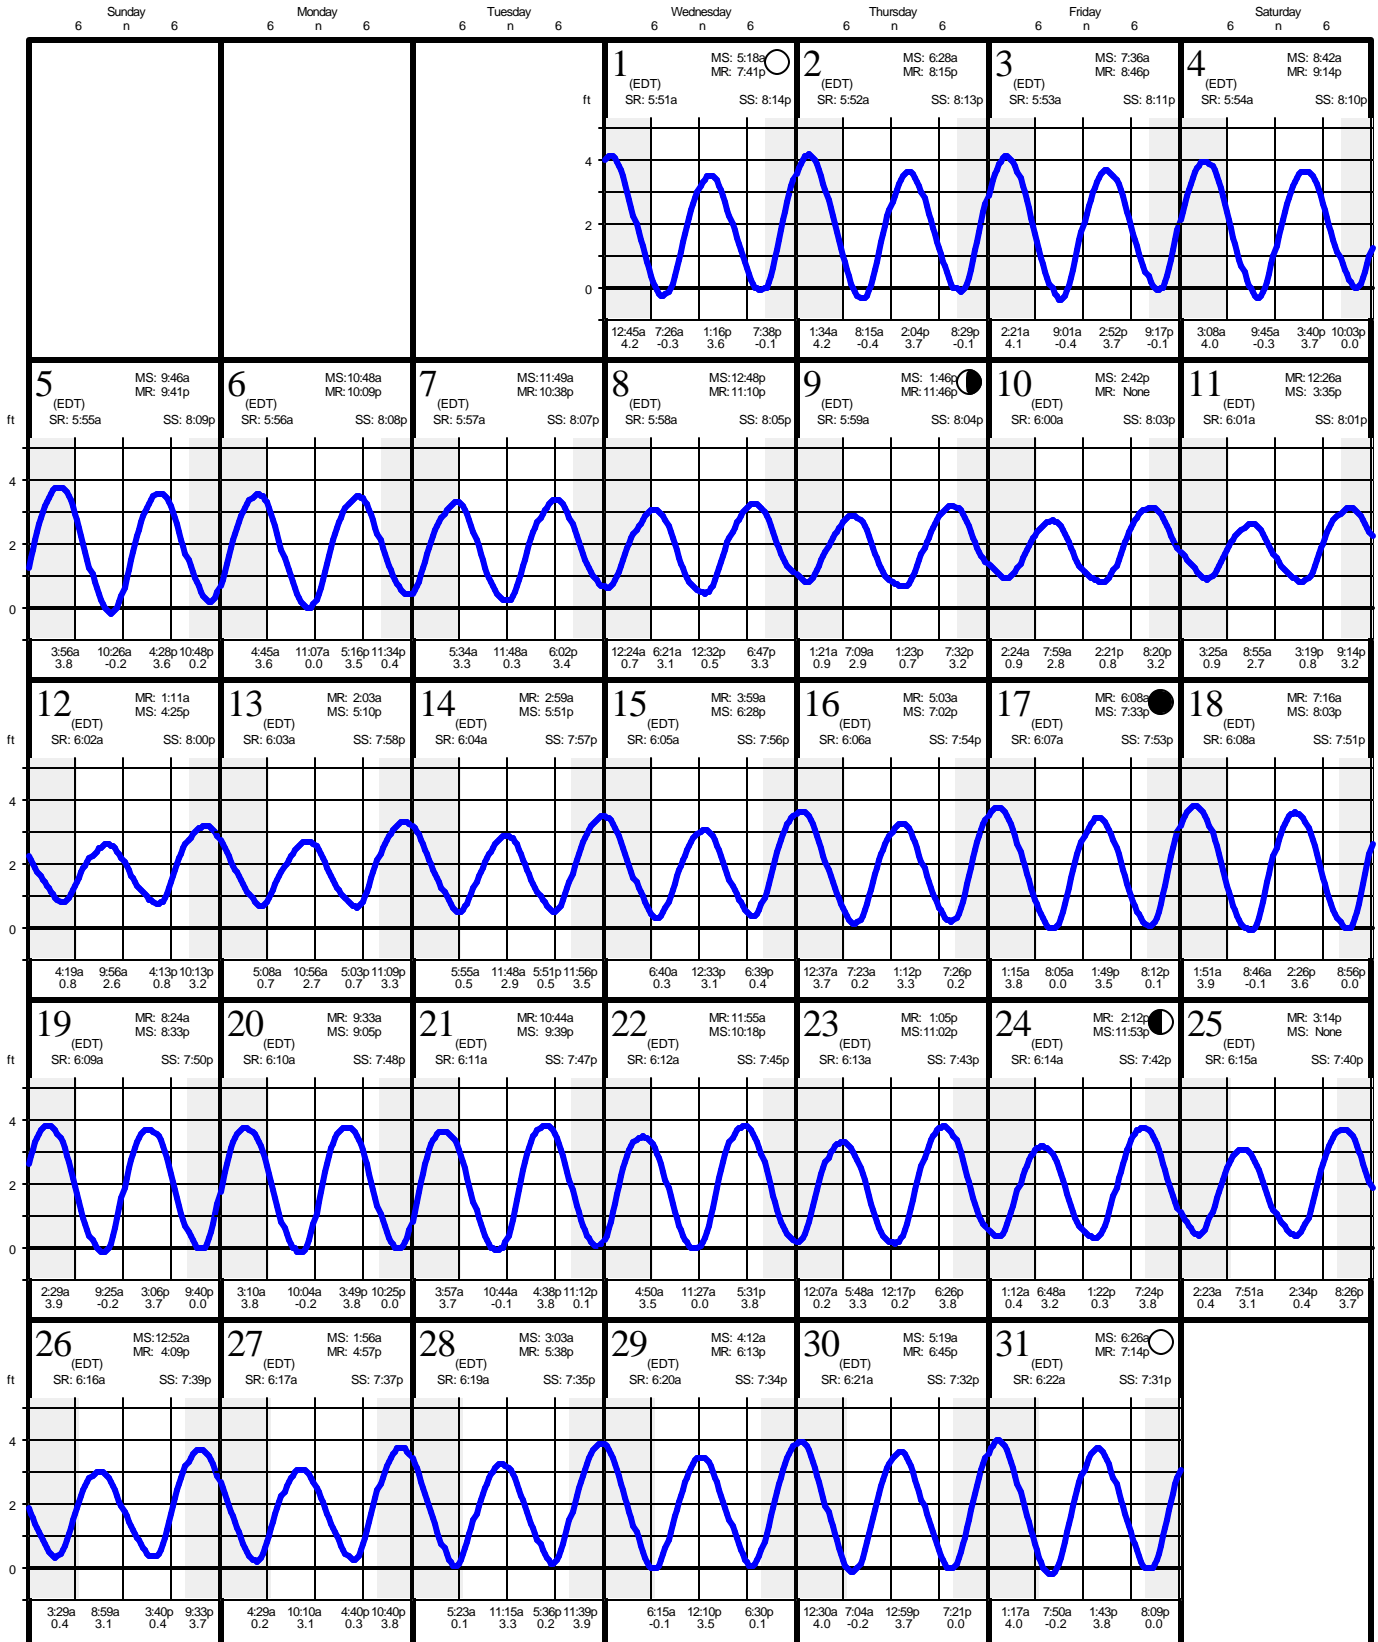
Sunday 6 n 6 | Monday 6 n 6 | Tuesday 6 n 6 | Wednesday 6 n 6 | Thursday 6 n 6 | Friday 6 n 6 | Saturday 6 n 6

1 (EDT) MS: 5:18a MR: 7:41p SR: 5:51a SS: 8:14p
ft 4 2 0
12:45a 4.2 | 7:26a -0.3 | 1:16p 3.6 | 7:38p -0.1

2 (EDT) MS: 6:28a MR: 8:15p SR: 5:52a SS: 8:13p
1:34a 4.2 | 8:15a -0.4 | 2:04p 3.7 | 8:29p -0.1

3 (EDT) MS: 7:36a MR: 8:46p SR: 5:53a SS: 8:11p
2:21a 4.1 | 9:01a -0.4 | 2:52p 3.7 | 9:17p -0.1

4 (EDT) MS: 8:42a MR: 9:14p SR: 5:54a SS: 8:10p
3:08a 4.0 | 9:45a -0.3 | 3:40p 3.7 | 10:03p 0.0

5 (EDT) MS: 9:46a MR: 9:41p SR: 5:55a SS: 8:09p
ft 4 2 0
3:56a 3.8 | 10:26a -0.2 | 4:28p 3.6 | 10:48p 0.2

6 (EDT) MS:10:48a MR: 10:09p SR: 5:56a SS: 8:08p
4:45a 3.6 | 11:07a 0.0 | 5:16p 3.5 | 11:34p 0.4

7 (EDT) MS:11:49a MR: 10:38p SR: 5:57a SS: 8:07p
5:34a 3.3 | 11:48a 0.3 | 6:02p 3.4

8 (EDT) MS:12:48p MR: 11:10p SR: 5:58a SS: 8:05p
12:24a 0.7 | 6:21a 3.1 | 12:32p 0.5 | 6:47p 3.3

9 (EDT) MS: 1:46p MR: 11:46p SR: 5:59a SS: 8:04p
1:21a 0.9 | 7:09a 2.9 | 1:23p 0.7 | 7:32p 3.2

10 (EDT) MS: 2:42p MR: None SR: 6:00a SS: 8:03p
2:24a 0.9 | 7:59a 2.8 | 2:21p 0.8 | 8:20p 3.2

11 (EDT) MR: 12:26a MS: 3:35p SR: 6:01a SS: 8:01p
3:25a 0.9 | 8:55a 2.7 | 3:19p 0.8 | 9:14p 3.2

12 (EDT) MR: 1:11a MS: 4:25p SR: 6:02a SS: 8:00p
ft 4 2 0
4:19a 0.8 | 9:56a 2.6 | 4:13p 0.8 | 10:13p 3.2

13 (EDT) MR: 2:03a MS: 5:10p SR: 6:03a SS: 7:58p
5:08a 0.7 | 10:56a 2.7 | 5:03p 0.7 | 11:09p 3.3

14 (EDT) MR: 2:59a MS: 5:51p SR: 6:04a SS: 7:57p
5:55a 0.5 | 11:48a 2.9 | 5:51p 0.5 | 11:56p 3.5

15 (EDT) MR: 3:59a MS: 6:28p SR: 6:05a SS: 7:56p
6:40a 0.3 | 12:33p 3.1 | 6:39p 0.4

16 (EDT) MR: 5:03a MS: 7:02p SR: 6:06a SS: 7:54p
12:37a 3.7 | 7:23a 0.2 | 1:12p 3.3 | 7:26p 0.2

17 (EDT) MR: 6:08a MS: 7:33p SR: 6:07a SS: 7:53p
1:15a 3.8 | 8:05a 0.0 | 1:49p 3.5 | 8:12p 0.1

18 (EDT) MR: 7:16a MS: 8:03p SR: 6:08a SS: 7:51p
1:51a 3.9 | 8:46a -0.1 | 2:26p 3.6 | 8:56p 0.0

19 (EDT) MR: 8:24a MS: 8:33p SR: 6:09a SS: 7:50p
ft 4 2 0
2:29a 3.9 | 9:25a -0.2 | 3:06p 3.7 | 9:40p 0.0

20 (EDT) MR: 9:33a MS: 9:05p SR: 6:10a SS: 7:48p
3:10a 3.8 | 10:04a -0.2 | 3:49p 3.8 | 10:25p 0.0

21 (EDT) MR: 10:44a MS: 9:39p SR: 6:11a SS: 7:47p
3:57a 3.7 | 10:44a -0.1 | 4:38p 3.8 | 11:12p 0.1

22 (EDT) MR: 11:55a MS:10:18p SR: 6:12a SS: 7:45p
4:50a 3.5 | 11:27a 0.0 | 5:31p 3.8

23 (EDT) MR: 1:05p MS:11:02p SR: 6:13a SS: 7:43p
12:07a 0.2 | 5:48a 3.3 | 12:17p 0.2 | 6:26p 3.8

24 (EDT) MR: 2:12p MS:11:53p SR: 6:14a SS: 7:42p
1:12a 0.4 | 6:48a 3.2 | 1:22p 0.3 | 7:24p 3.8

25 (EDT) MR: 3:14p MS: None SR: 6:15a SS: 7:40p
2:23a 0.4 | 7:51a 3.1 | 2:34p 0.4 | 8:26p 3.7

26 (EDT) MS:12:52a MR: 4:09p SR: 6:16a SS: 7:39p
ft 4 2 0
3:29a 0.4 | 8:59a 3.1 | 3:40p 0.4 | 9:33p 3.7

27 (EDT) MS: 1:56a MR: 4:57p SR: 6:17a SS: 7:37p
4:29a 0.2 | 10:10a 3.1 | 4:40p 0.3 | 10:40p 3.8

28 (EDT) MS: 3:03a MR: 5:38p SR: 6:19a SS: 7:35p
5:23a 0.1 | 11:15a 3.3 | 5:36p 0.2 | 11:39p 3.9

29 (EDT) MS: 4:12a MR: 6:13p SR: 6:20a SS: 7:34p
6:15a -0.1 | 12:10p 3.5 | 6:30p 0.1

30 (EDT) MS: 5:19a MR: 6:45p SR: 6:21a SS: 7:32p
12:30a 4.0 | 7:04a -0.2 | 12:59p 3.7 | 7:21p 0.0

31 (EDT) MS: 6:26a MR: 7:14p SR: 6:22a SS: 7:31p
1:17a 4.0 | 7:50a -0.2 | 1:43p 3.8 | 8:09p 0.0